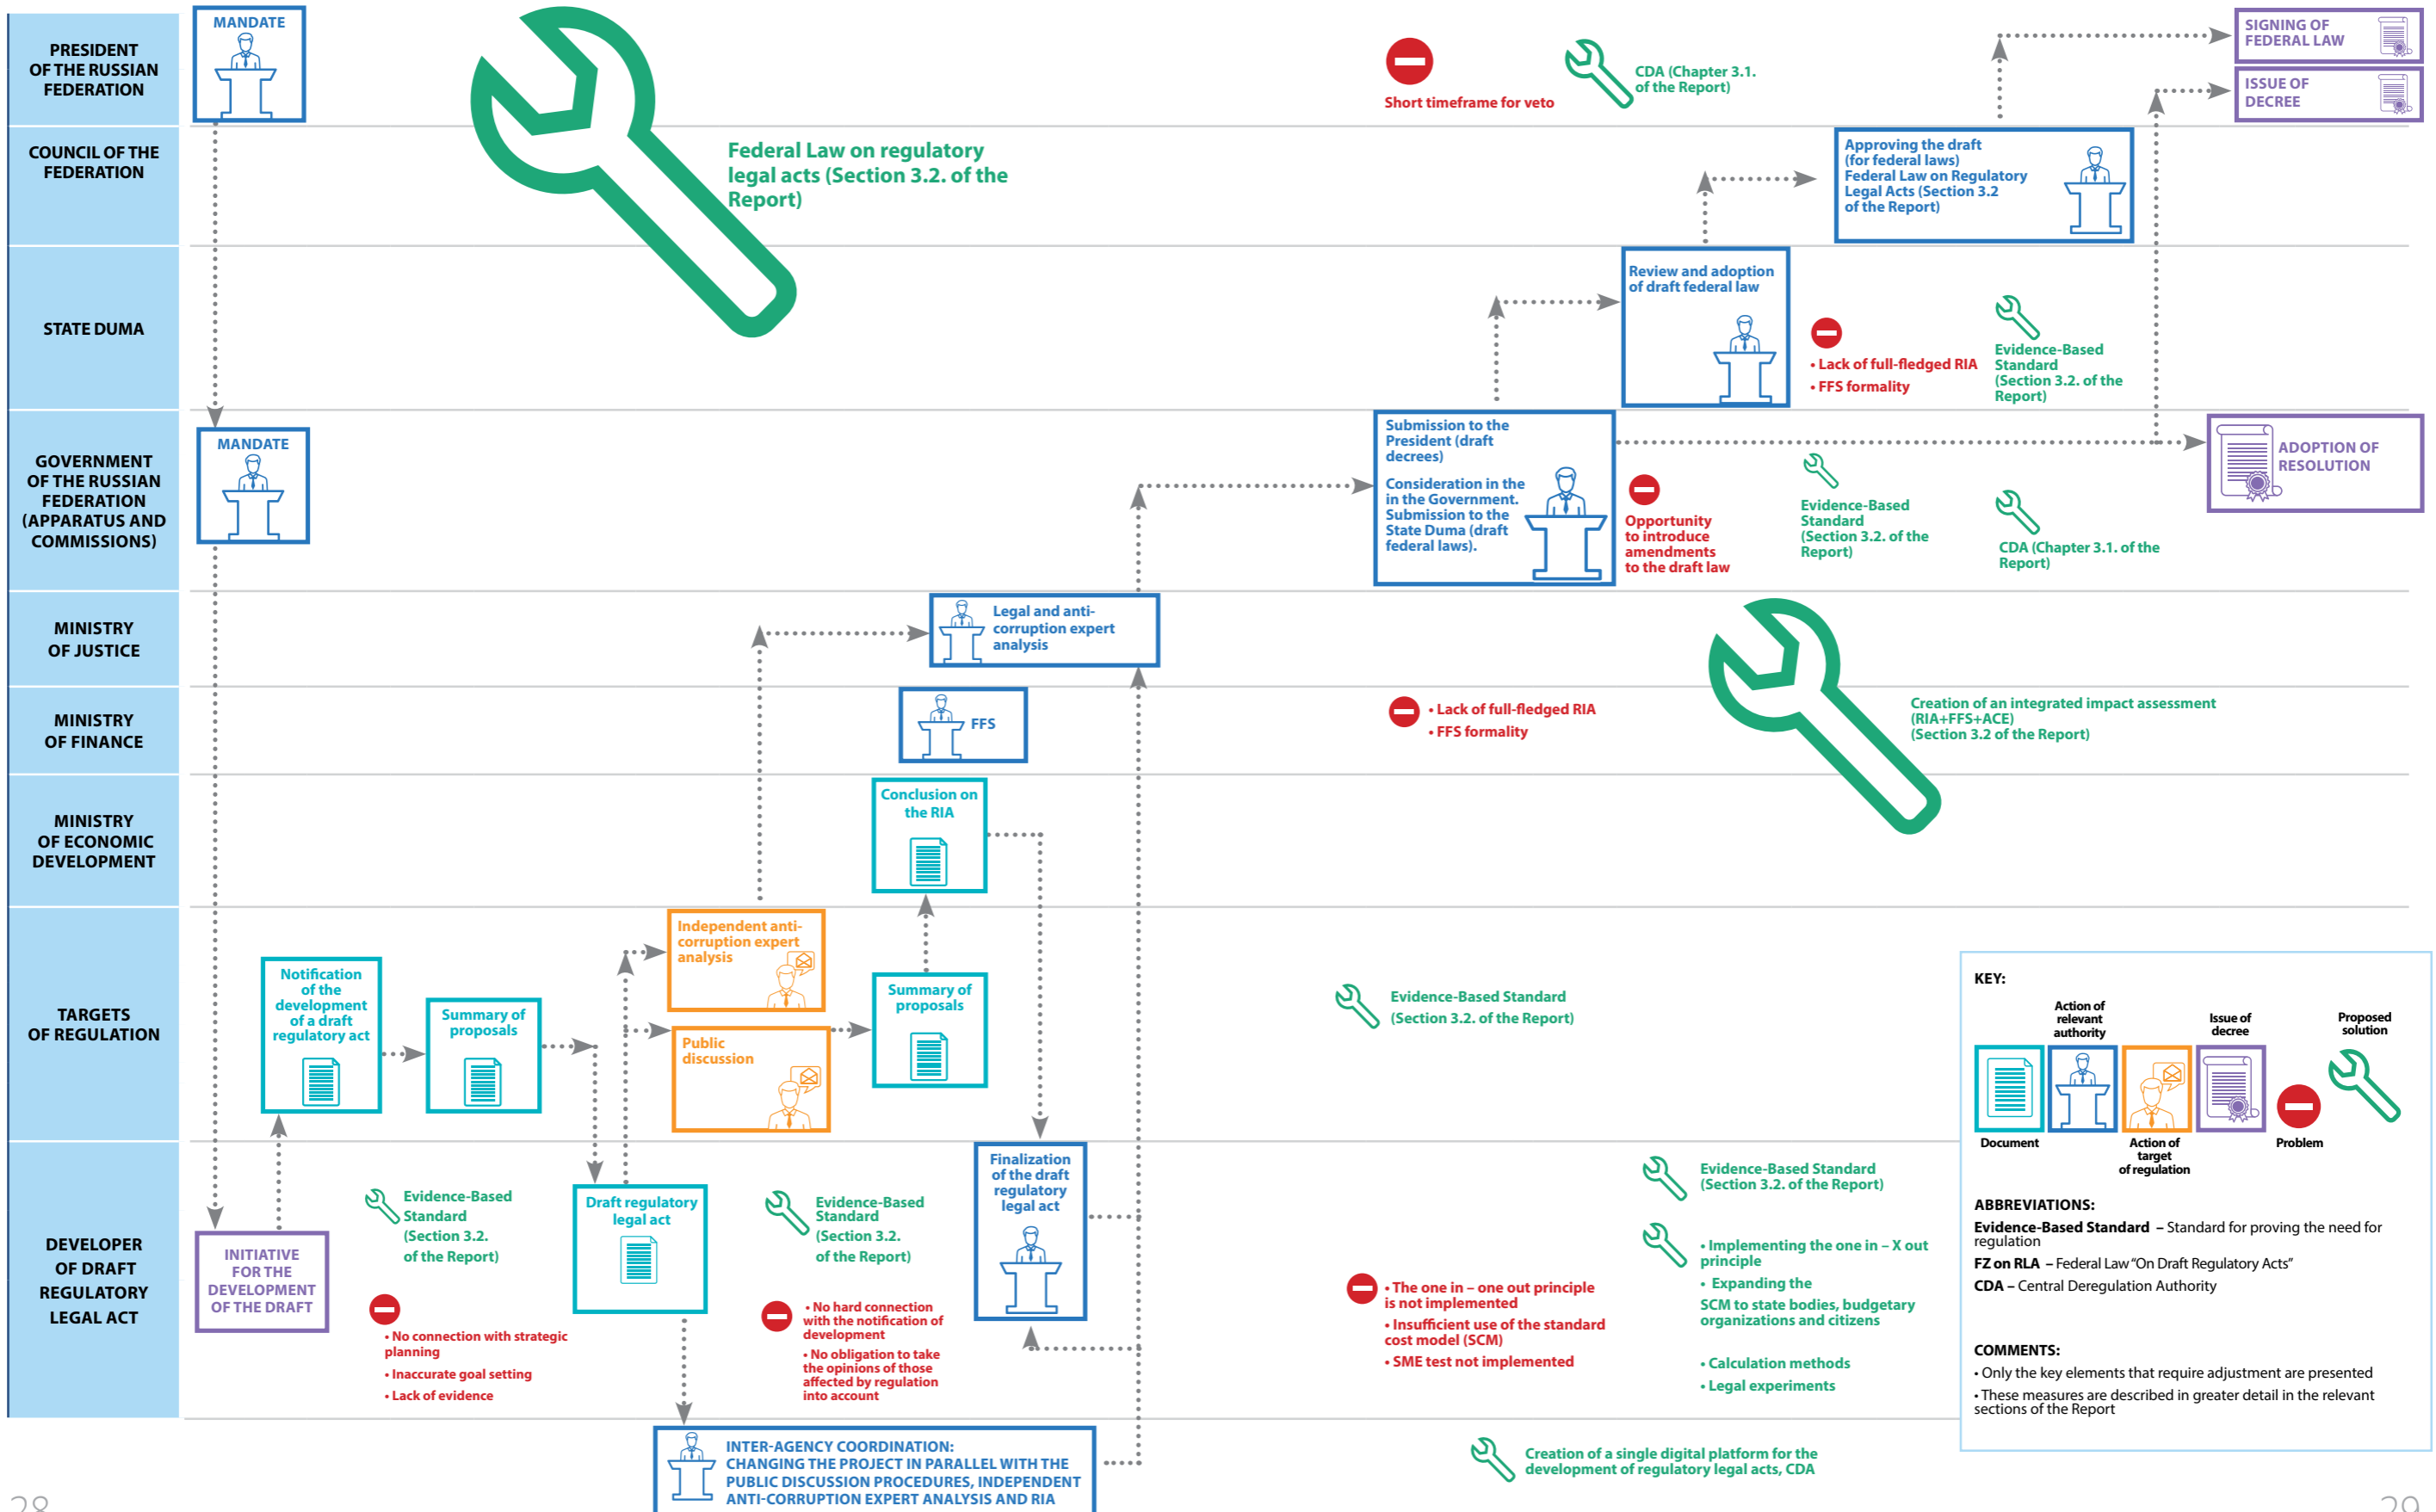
PRESIDENT OF THE RUSSIAN FEDERATION

COUNCIL OF THE FEDERATION

STATE DUMA

GOVERNMENT OF THE RUSSIAN FEDERATION (APPARATUS AND COMMISSIONS)

MINISTRY OF JUSTICE

MINISTRY OF FINANCE

MINISTRY OF ECONOMIC DEVELOPMENT

TARGETS OF REGULATION

DEVELOPER OF DRAFT REGULATORY LEGAL ACT

MANDATE

Federal Law on regulatory legal acts (Section 3.2. of the Report)

Short timeframe for veto

CDA (Chapter 3.1. of the Report)

SIGNING OF FEDERAL LAW

ISSUE OF DECREE

Approving the draft (for federal laws) Federal Law on Regulatory Legal Acts (Section 3.2 of the Report)

Review and adoption of draft federal law

• Lack of full-fledged RIA
• FFS formality

Evidence-Based Standard (Section 3.2. of the Report)

MANDATE

Submission to the President (draft decrees)

Consideration in the in the Government. Submission to the State Duma (draft federal laws).

Opportunity to introduce amendments to the draft law

Evidence-Based Standard (Section 3.2. of the Report)

CDA (Chapter 3.1. of the Report)

ADOPTION OF RESOLUTION

Legal and anti-corruption expert analysis

FFS

• Lack of full-fledged RIA
• FFS formality

Creation of an integrated impact assessment (RIA+FFS+ACE) (Section 3.2 of the Report)

Conclusion on the RIA

Notification of the development of a draft regulatory act

Summary of proposals

Independent anti-corruption expert analysis

Public discussion

Summary of proposals

Evidence-Based Standard (Section 3.2. of the Report)

KEY:

Document

Action of relevant authority

Action of target of regulation

Issue of decree

Problem

Proposed solution

INITIATIVE FOR THE DEVELOPMENT OF THE DRAFT

Evidence-Based Standard (Section 3.2. of the Report)

• No connection with strategic planning
• Inaccurate goal setting
• Lack of evidence

Draft regulatory legal act

Evidence-Based Standard (Section 3.2. of the Report)

• No hard connection with the notification of development
• No obligation to take the opinions of those affected by regulation into account

Finalization of the draft regulatory legal act

• The one in – one out principle is not implemented
• Insufficient use of the standard cost model (SCM)
• SME test not implemented

Evidence-Based Standard (Section 3.2. of the Report)

• Implementing the one in – X out principle
• Expanding the SCM to state bodies, budgetary organizations and citizens
• Calculation methods
• Legal experiments

ABBREVIATIONS:
Evidence-Based Standard – Standard for proving the need for regulation
FZ on RLA – Federal Law "On Draft Regulatory Acts"
CDA – Central Deregulation Authority

COMMENTS:
• Only the key elements that require adjustment are presented
• These measures are described in greater detail in the relevant sections of the Report

INTER-AGENCY COORDINATION: CHANGING THE PROJECT IN PARALLEL WITH THE PUBLIC DISCUSSION PROCEDURES, INDEPENDENT ANTI-CORRUPTION EXPERT ANALYSIS AND RIA

Creation of a single digital platform for the development of regulatory legal acts, CDA

28

29